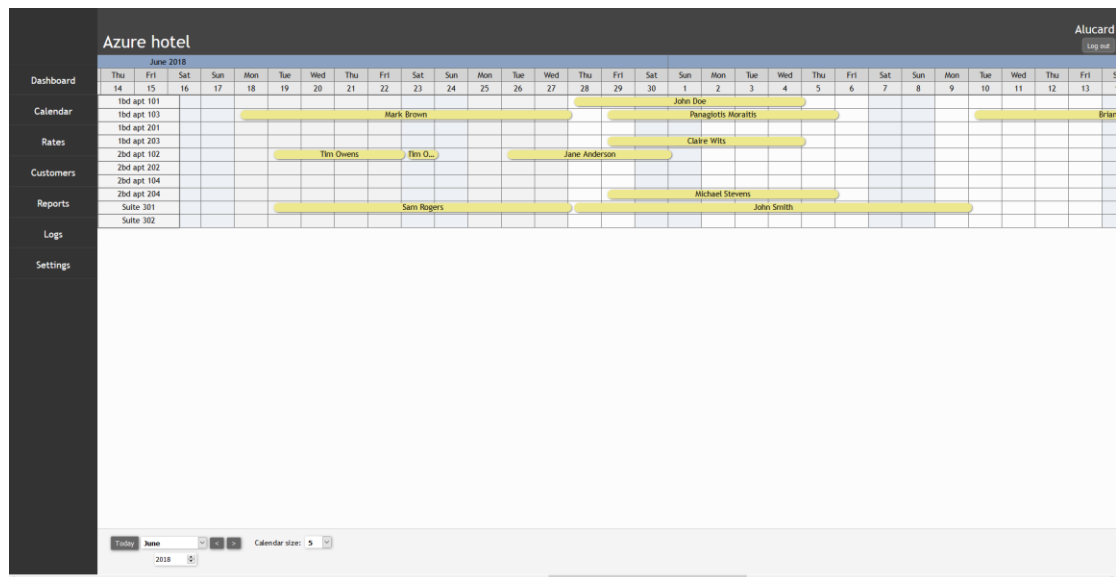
Azure hotel

Alucard
Log out

Dashboard
Calendar
Rates
Customers
Reports
Logs
Settings

June 2018

| | Thu | Fri | Sat | Sun | Mon | Tue | Wed | Thu | Fri | Sat | Sun | Mon | Tue | Wed | Thu | Fri | Sat | Sun | Mon | Tue | Wed | Thu | Fri | Sat | Sun | Mon | Tue | Wed | Thu | Fri |
|---|---|---|---|---|---|---|---|---|---|---|---|---|---|---|---|---|---|---|---|---|---|---|---|---|---|---|---|---|---|---|
| | 14 | 15 | 16 | 17 | 18 | 19 | 20 | 21 | 22 | 23 | 24 | 25 | 26 | 27 | 28 | 29 | 30 | 1 | 2 | 3 | 4 | 5 | 6 | 7 | 8 | 9 | 10 | 11 | 12 | 13 |
| 1bd apt 101 | | | | | | | | | | | | | | | | | | John Doe | | | | | | | | | | | | |
| 1bd apt 103 | | | | | | | | | | Mark Brown | | | | | | | | | Panagiotis Moraitis | | | | | | | | | | | Brian |
| 1bd apt 201 | | | | | | | | | | | | | | | | | | | | | | | | | | | | | | |
| 1bd apt 203 | | | | | | | | | | | | | | | | | | | | Claire Wits | | | | | | | | | | |
| 2bd apt 102 | | | | | | | Tim Owens | | | Tim O... | | | | Jane Anderson | | | | | | | | | | | | | | | | |
| 2bd apt 202 | | | | | | | | | | | | | | | | | | | | | | | | | | | | | | |
| 2bd apt 104 | | | | | | | | | | | | | | | | | | | | | | | | | | | | | | |
| 2bd apt 204 | | | | | | | | | | | | | | | | | | | | Michael Stevens | | | | | | | | | | |
| Suite 301 | | | | | | | | | | Sam Rogers | | | | | | | | | | John Smith | | | | | | | | | | |
| Suite 302 | | | | | | | | | | | | | | | | | | | | | | | | | | | | | | |

Today June < > Calendar size: 5
2018